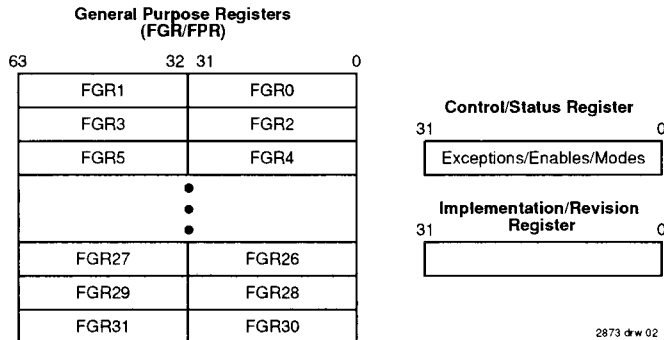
General Purpose Registers (FGR/FPR)

63 32 31 0

| FGR1 | FGR0 |
|---|---|
| FGR3 | FGR2 |
| FGR5 | FGR4 |
| • | |
| • | |
| • | |
| FGR27 | FGR26 |
| FGR29 | FGR28 |
| FGR31 | FGR30 |

Control/Status Register

31 0

Exceptions/Enables/Modes

Implementation/Revision Register

31 0

2873 drw 02